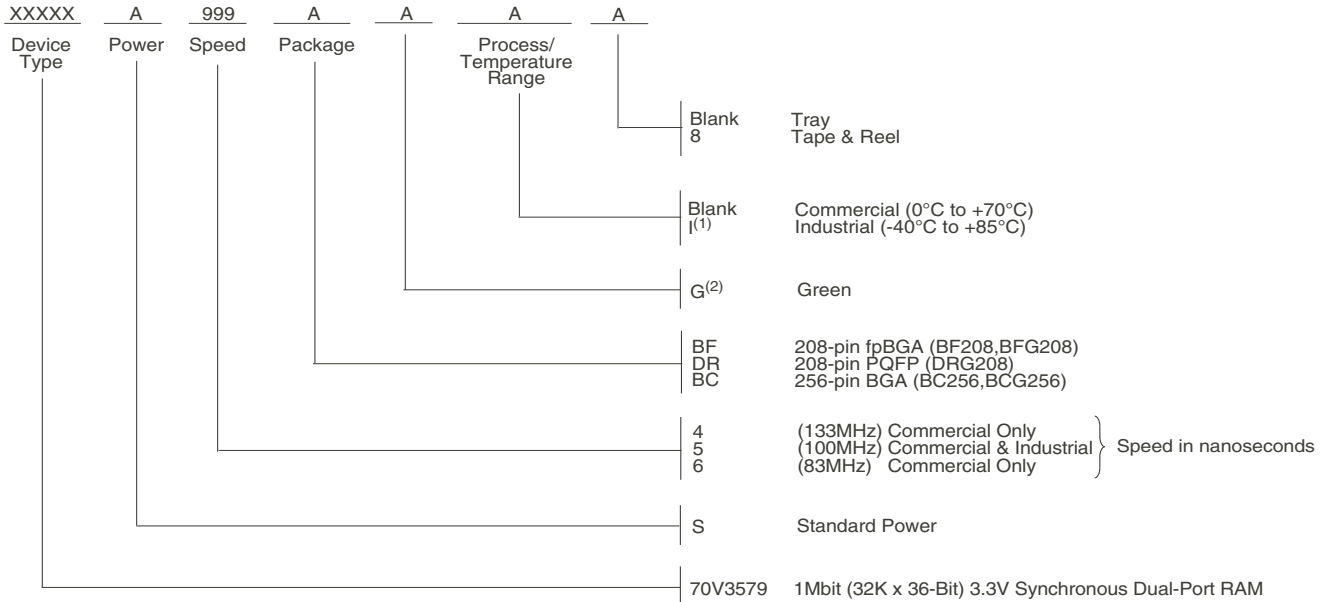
XXXXX A 999 A A A A

Device Type | Power | Speed | Package | Process/ Temperature Range

Blank Tray
8 Tape & Reel

Blank Commercial (0°C to +70°C)
I$^{(1)}$ Industrial (-40°C to +85°C)

G$^{(2)}$ Green

BF 208-pin fpBGA (BF208,BFG208)
DR 208-pin PQFP (DRG208)
BC 256-pin BGA (BC256,BCG256)

4 (133MHz) Commercial Only
5 (100MHz) Commercial & Industrial
6 (83MHz) Commercial Only
Speed in nanoseconds

S Standard Power

70V3579 1Mbit (32K x 36-Bit) 3.3V Synchronous Dual-Port RAM